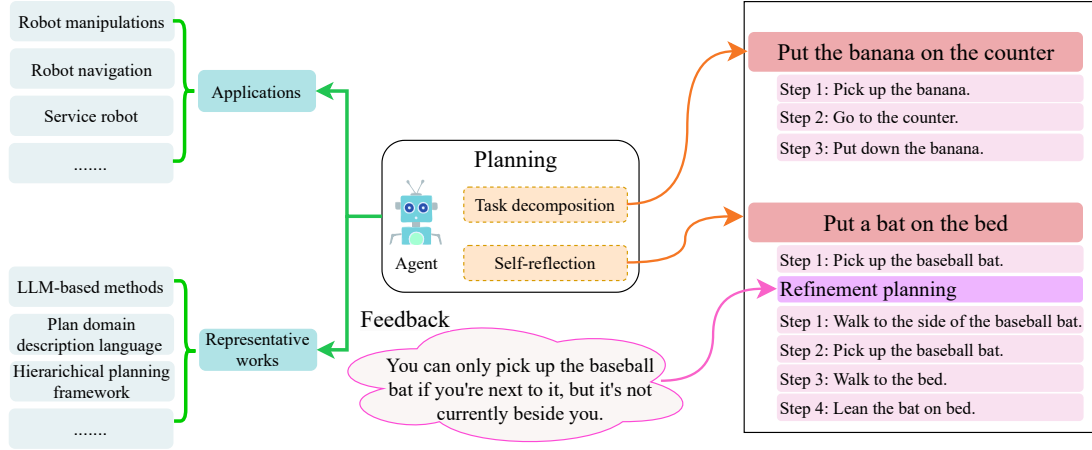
Robot manipulations

Robot navigation

Service robot

.......

Applications

LLM-based methods

Plan domain description language

Hierarichical planning framework

.......

Representative works

Planning

Agent

Task decomposition

Self-reflection

Feedback

You can only pick up the baseball bat if you're next to it, but it's not currently beside you.

Put the banana on the counter

Step 1: Pick up the banana.

Step 2: Go to the counter.

Step 3: Put down the banana.

Put a bat on the bed

Step 1: Pick up the baseball bat.

Refinement planning

Step 1: Walk to the side of the baseball bat.

Step 2: Pick up the baseball bat.

Step 3: Walk to the bed.

Step 4: Lean the bat on bed.